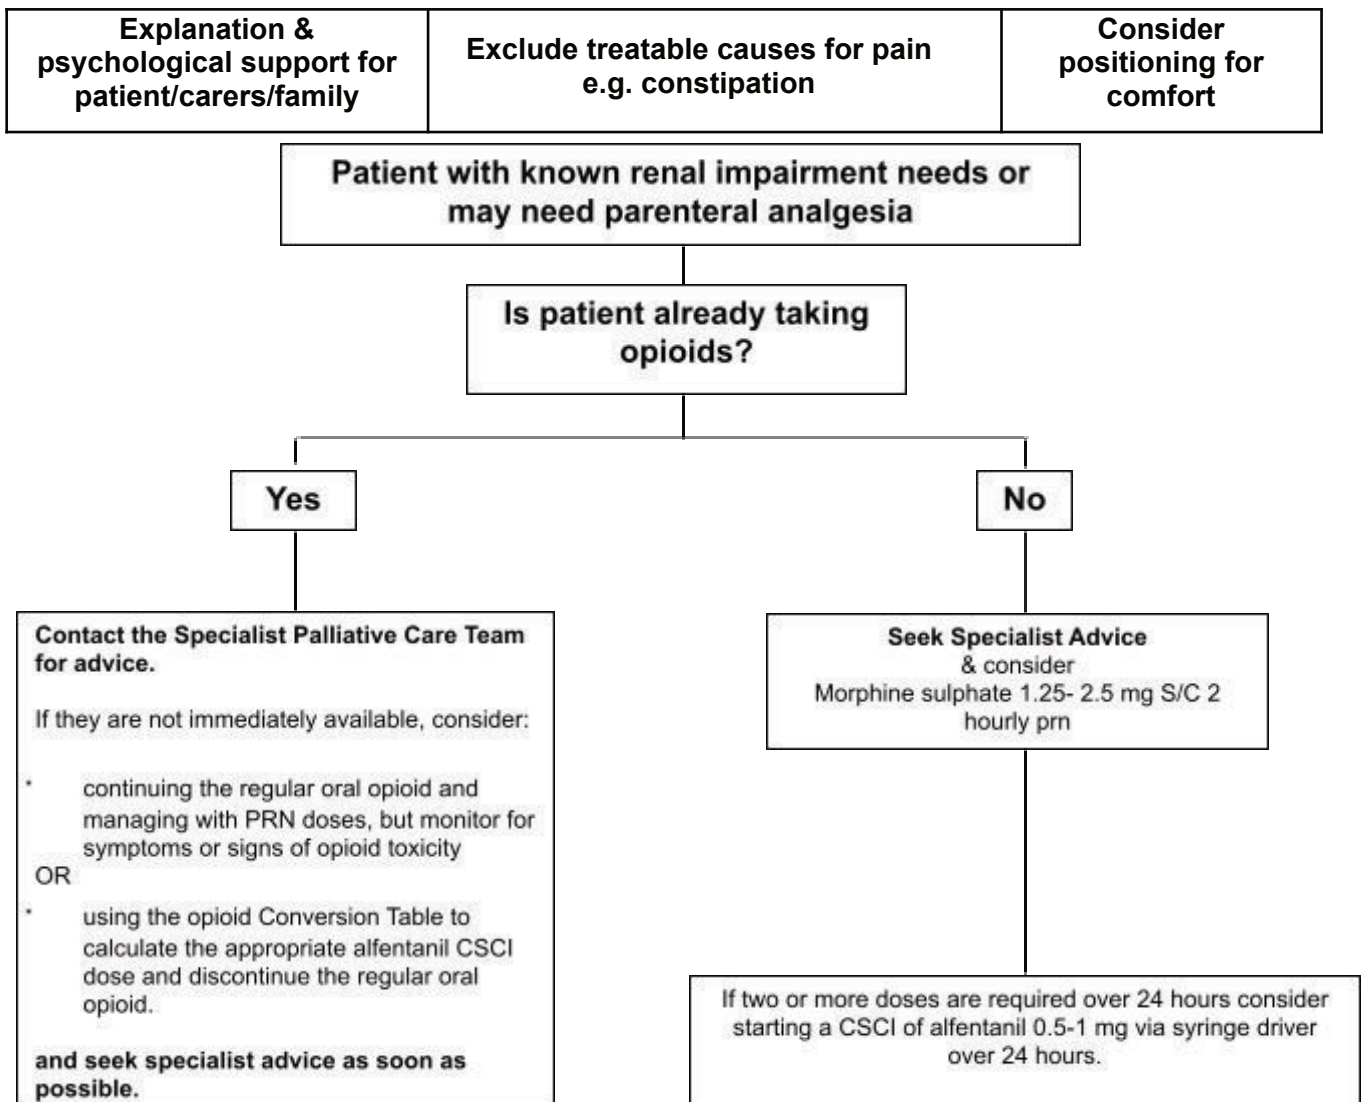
| Explanation & psychological support for patient/carers/family | Exclude treatable causes for pain e.g. constipation | Consider positioning for comfort |
|---|---|---|

Patient with known renal impairment needs or may need parenteral analgesia

Is patient already taking opioids?

Yes

No

Contact the Specialist Palliative Care Team for advice.

If they are not immediately available, consider:

• continuing the regular oral opioid and managing with PRN doses, but monitor for symptoms or signs of opioid toxicity

OR

• using the opioid Conversion Table to calculate the appropriate alfentanil CSCI dose and discontinue the regular oral opioid.

and seek specialist advice as soon as possible.

Seek Specialist Advice
& consider
Morphine sulphate 1.25- 2.5 mg S/C 2 hourly prn

If two or more doses are required over 24 hours consider starting a CSCI of alfentanil 0.5-1 mg via syringe driver over 24 hours.